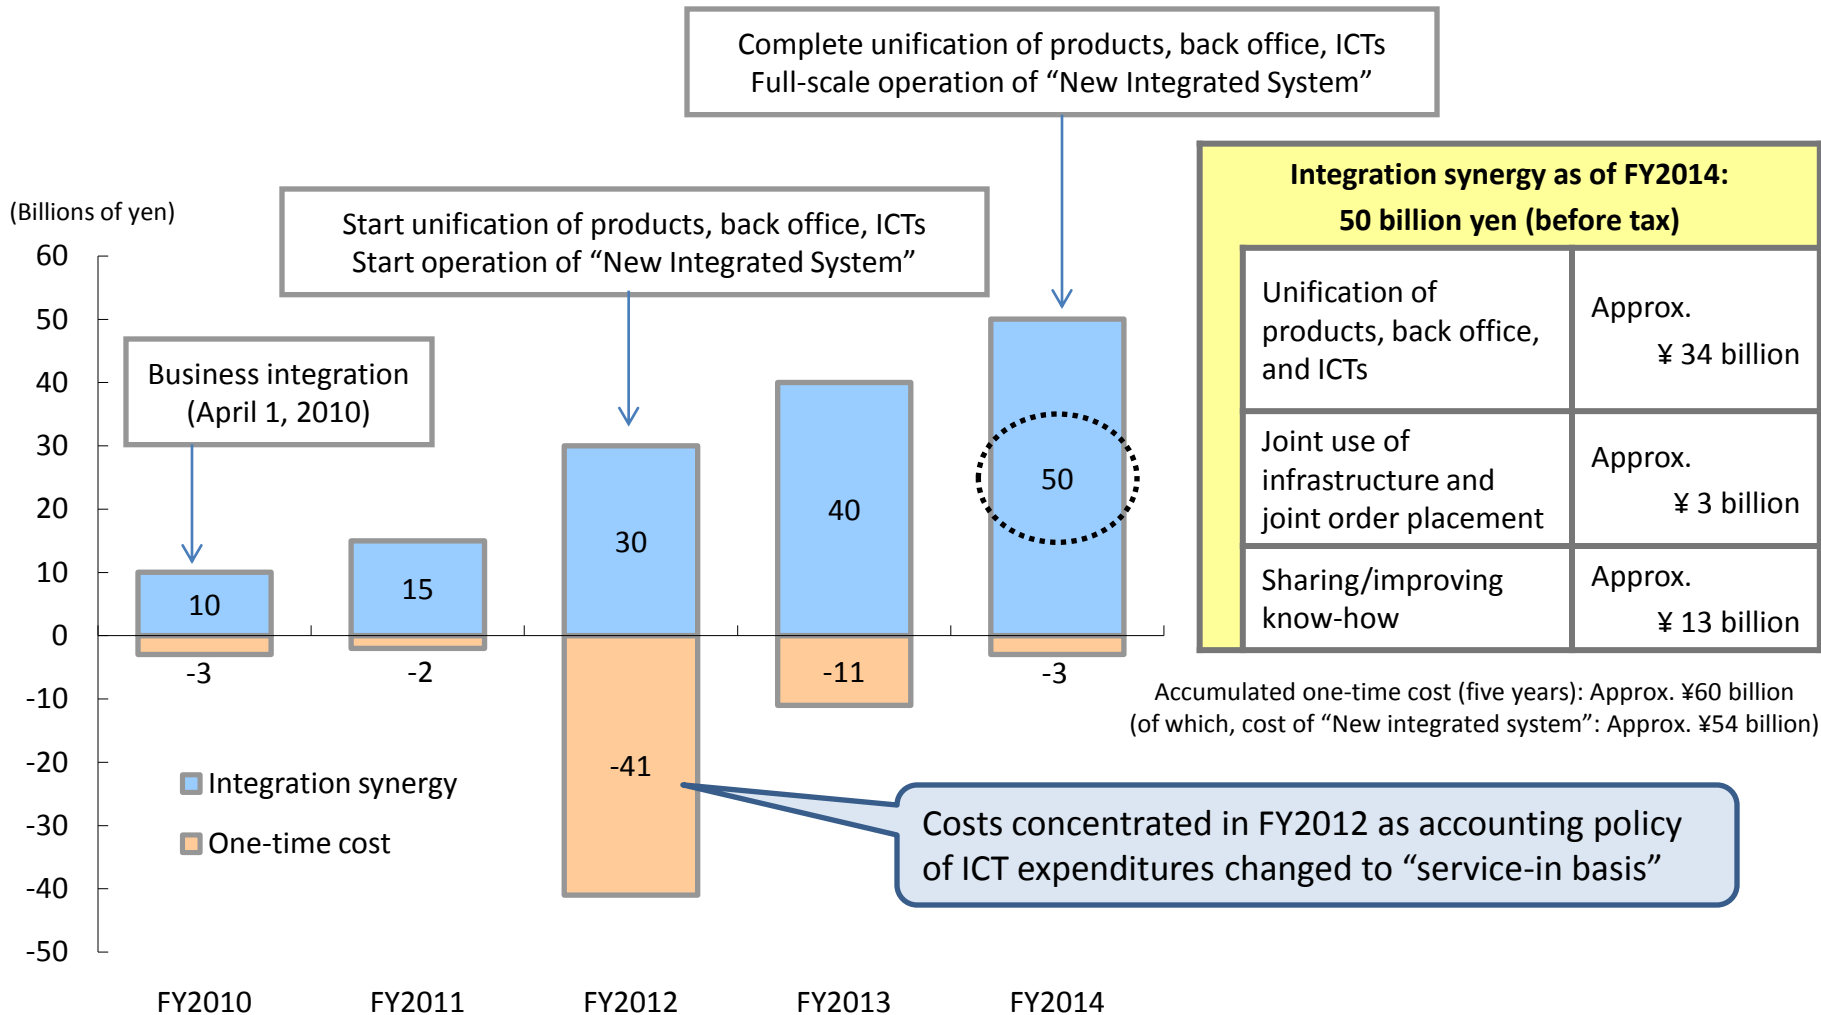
Complete unification of products, back office, ICTs
Full-scale operation of “New Integrated System”

Integration synergy as of FY2014:
50 billion yen (before tax)

| Unification of products, back office, and ICTs | Approx. ¥ 34 billion |
|---|---|
| Joint use of infrastructure and joint order placement | Approx. ¥ 3 billion |
| Sharing/improving know-how | Approx. ¥ 13 billion |

(Billions of yen)

Start unification of products, back office, ICTs
Start operation of “New Integrated System”

Business integration
(April 1, 2010)

60
50
40
30
20
10
0
-10
-20
-30
-40
-50

10
-3
15
-2
30
-41
40
-11
50
-3

Accumulated one-time cost (five years): Approx. ¥60 billion
(of which, cost of “New integrated system”: Approx. ¥54 billion)

Integration synergy
One-time cost

Costs concentrated in FY2012 as accounting policy of ICT expenditures changed to “service-in basis”

FY2010
FY2011
FY2012
FY2013
FY2014